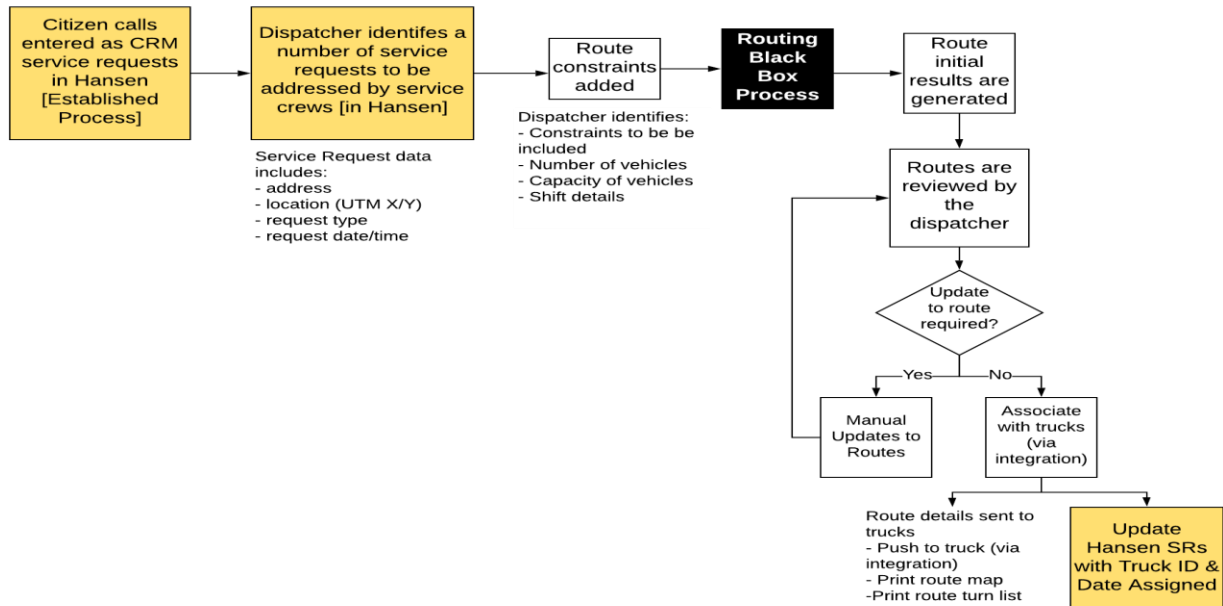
Citizen calls entered as CRM service requests in Hansen [Established Process]

Dispatcher identifes a number of service requests to be addressed by service crews [in Hansen]

Service Request data includes:
- address
- location (UTM X/Y)
- request type
- request date/time

Route constraints added

Dispatcher identifies:
- Constraints to be be included
- Number of vehicles
- Capacity of vehicles
- Shift details

Routing Black Box Process

Route initial results are generated

Routes are reviewed by the dispatcher

Update to route required?

Yes

No

Manual Updates to Routes

Associate with trucks (via integration)

Route details sent to trucks
- Push to truck (via integration)
- Print route map
-Print route turn list

Update Hansen SRs with Truck ID & Date Assigned